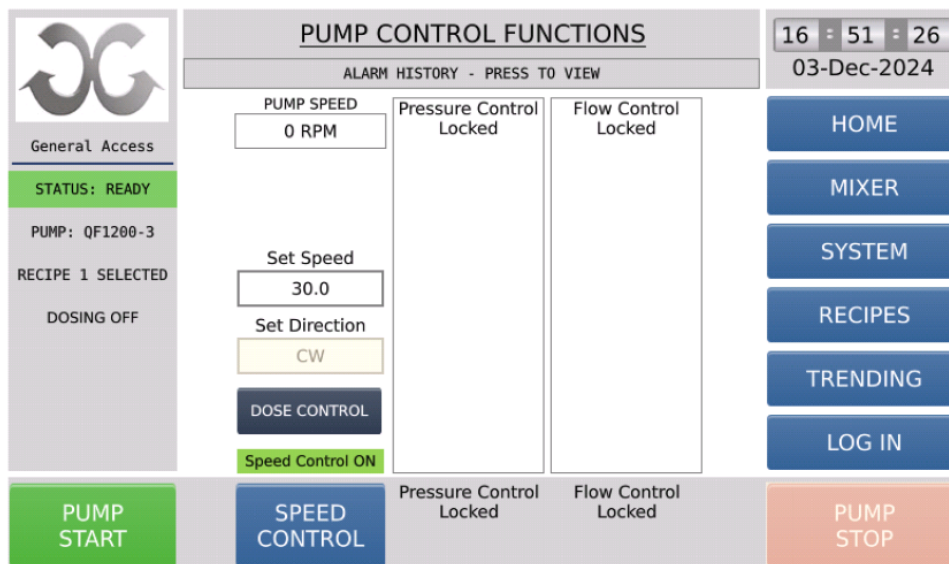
General Access

STATUS: READY

PUMP: QF1200-3

RECIPE 1 SELECTED

DOSING OFF

PUMP CONTROL FUNCTIONS

ALARM HISTORY - PRESS TO VIEW

PUMP SPEED

0 RPM

Set Speed

30.0

Set Direction

CW

DOSE CONTROL

Speed Control ON

Pressure Control Locked

Flow Control Locked

16 : 51 : 26

03-Dec-2024

HOME

MIXER

SYSTEM

RECIPES

TRENDING

LOG IN

PUMP START

SPEED CONTROL

Pressure Control Locked

Flow Control Locked

PUMP STOP